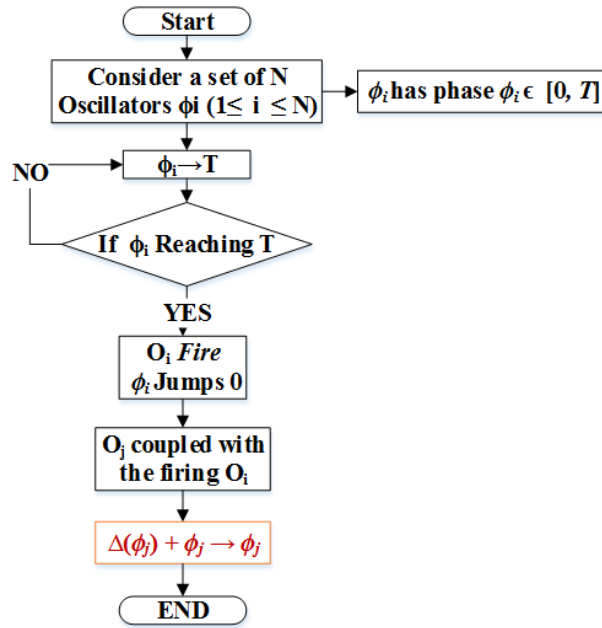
Start

Consider a set of N Oscillators ϕi (1≤ i ≤N)

$\phi_i$ has phase $\phi_i \in [0, T]$

NO

$\phi_i \rightarrow T$

If $\phi_i$ Reaching T

YES

$O_i$ *Fire*
$\phi_i$ Jumps 0

$O_j$ coupled with the firing $O_i$

$\Delta(\phi_j) + \phi_j \rightarrow \phi_j$

END